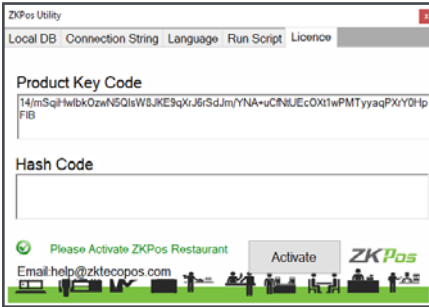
ZKPos Utility

x

Local DB | Connection String | Language | Run Script | Licence

Product Key Code

14/mSqiHwlbkOzwN5QlsW8JKE9qXrJ6rSdJm/YNA+uCfNtUEcOXt1wPMTyyaqPXrY0Hp FIB

Hash Code

Please Activate ZKPos Restaurant

Activate

ZKPos

Email:help@zktecopos.com